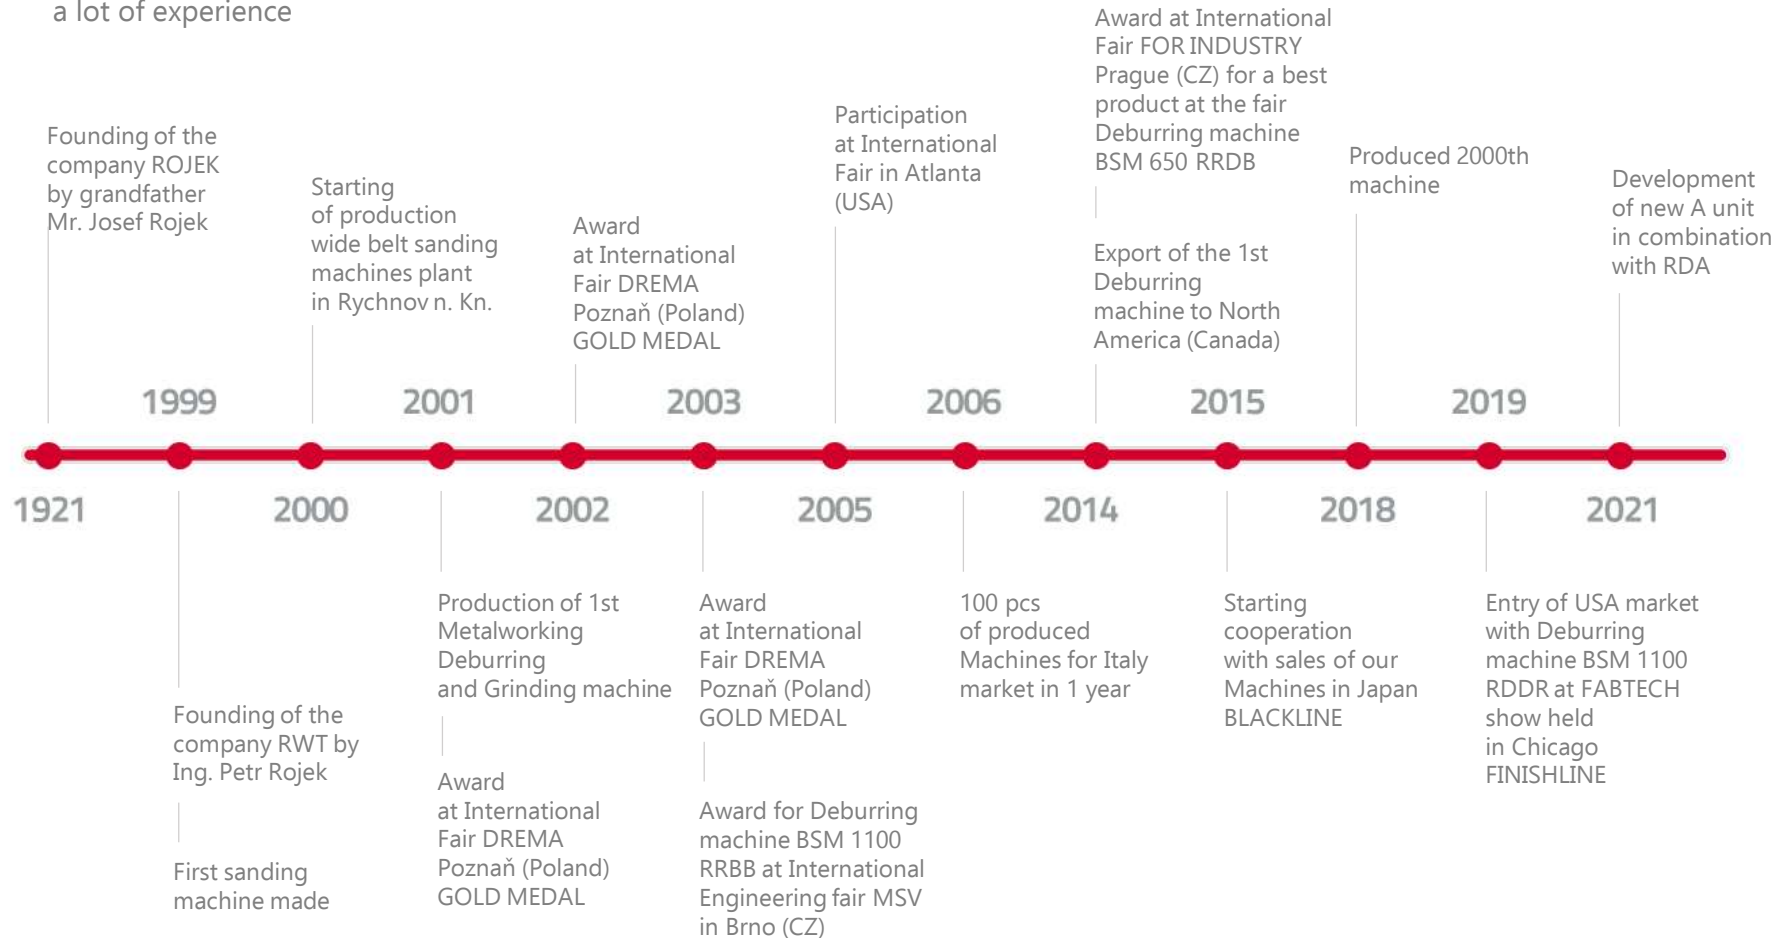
a lot of experience

Founding of the company ROJEK by grandfather Mr. Josef Rojek

Starting of production wide belt sanding machines plant in Rychnov n. Kn.

Award at International Fair DREMA Poznaň (Poland) GOLD MEDAL

Participation at International Fair in Atlanta (USA)

Award at International Fair FOR INDUSTRY Prague (CZ) for a best product at the fair Deburring machine BSM 650 RRDB

Export of the 1st Deburring machine to North America (Canada)

Produced 2000th machine

Development of new A unit in combination with RDA

1999

2001

2003

2006

2015

2019

1921

2000

2002

2005

2014

2018

2021

Founding of the company RWT by Ing. Petr Rojek

First sanding machine made

Production of 1st Metalworking Deburring and Grinding machine

Award at International Fair DREMA Poznaň (Poland) GOLD MEDAL

Award at International Fair DREMA Poznaň (Poland) GOLD MEDAL

Award for Deburring machine BSM 1100 RRBB at International Engineering fair MSV in Brno (CZ)

100 pcs of produced Machines for Italy market in 1 year

Starting cooperation with sales of our Machines in Japan BLACKLINE

Entry of USA market with Deburring machine BSM 1100 RDDR at FABTECH show held in Chicago FINISHLINE